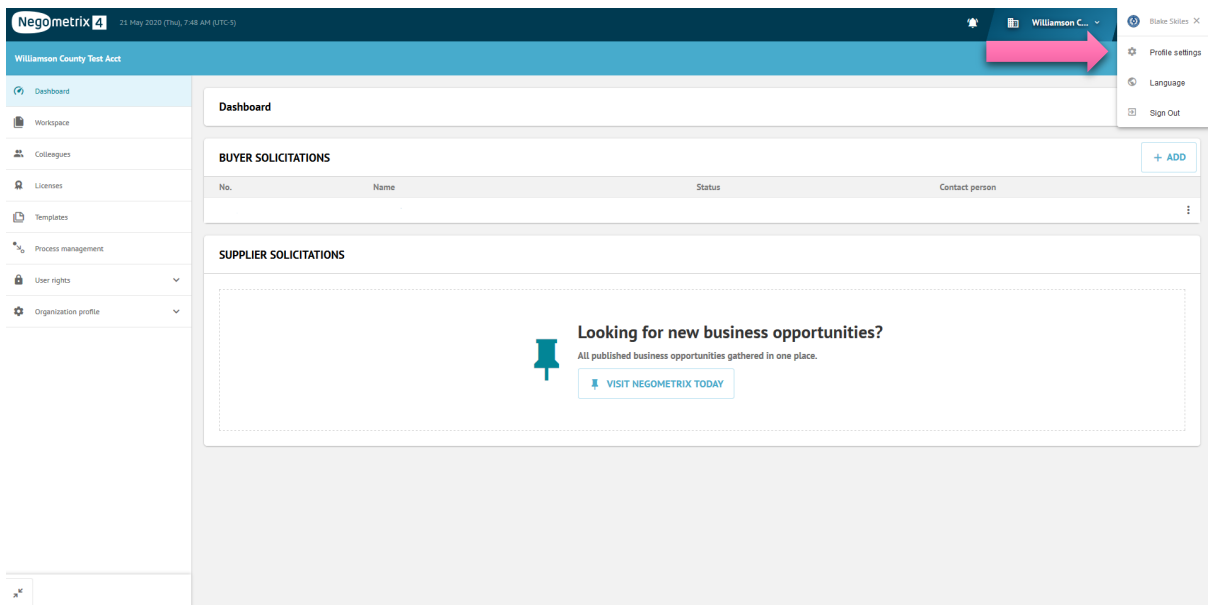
Negometrix 4 21 May 2020 (Thu), 7:48 AM (UTC-5)

Williamson C...

Blake Skiles

Profile settings

Language

Sign Out

Williamson County Test Acct

Dashboard

Workspace

Colleagues

Licenses

Templates

Process management

User rights

Organization profile

Dashboard

BUYER SOLICITATIONS

+ ADD

| No. | Name | Status | Contact person |
|---|---|---|---|

SUPPLIER SOLICITATIONS

Looking for new business opportunities?

All published business opportunities gathered in one place.

VISIT NEGOMETRIX TODAY